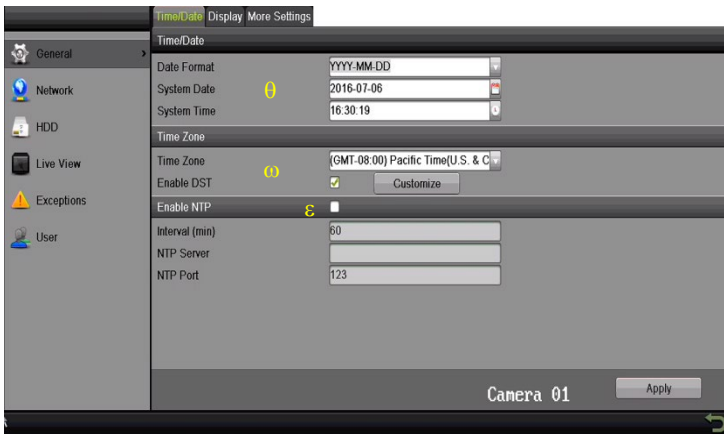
General
Network
HDD
Live View
Exceptions
User

Time/Date | Display | More Settings

Time/Date
Date Format | YYYY-MM-DD
System Date | θ | 2016-07-06
System Time | 16:30:19

Time Zone
Time Zone | ω | (GMT-08:00) Pacific Time(U.S. & C
Enable DST | Customize

Enable NTP | ε
Interval (min) | 60
NTP Server
NTP Port | 123

Camera 01
Apply